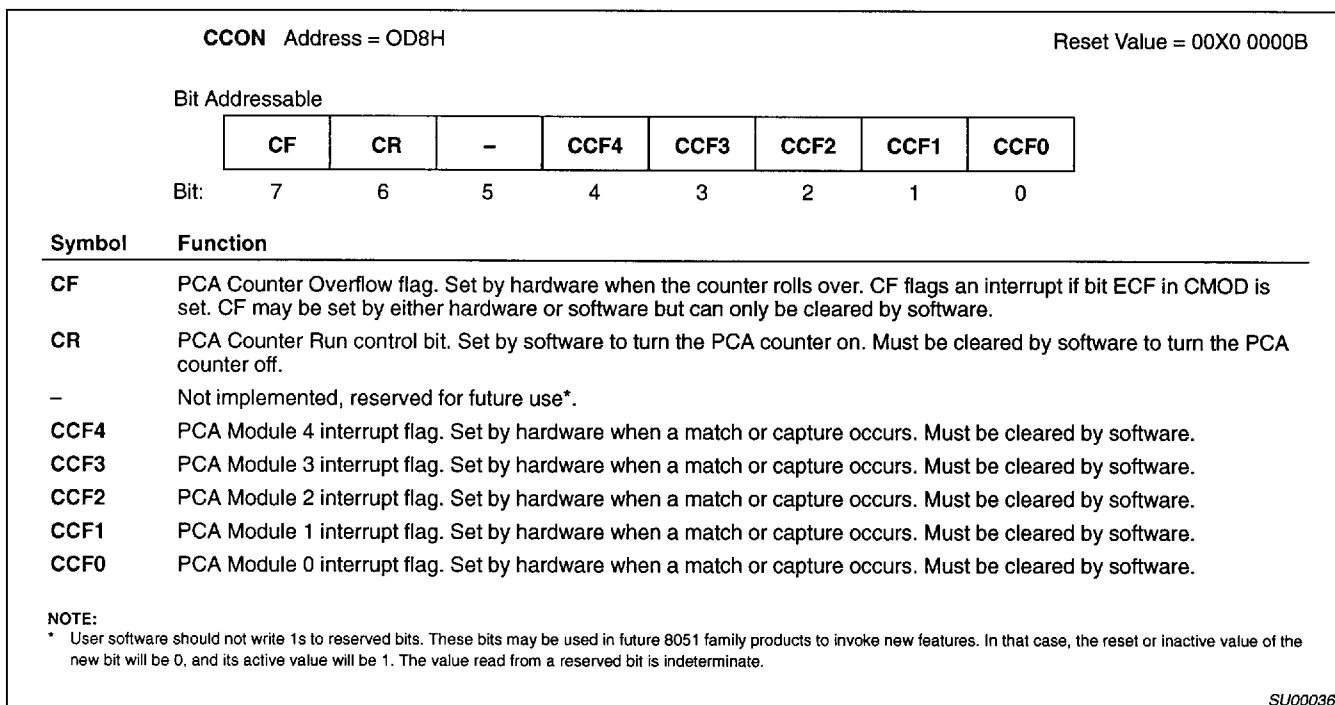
**CCON** Address = OD8H

Reset Value = 00X0 0000B

Bit Addressable

| | CF | CR | – | CCF4 | CCF3 | CCF2 | CCF1 | CCF0 |
|---|---|---|---|---|---|---|---|---|
| Bit: | 7 | 6 | 5 | 4 | 3 | 2 | 1 | 0 |

| Symbol | Function |
|---|---|
| CF | PCA Counter Overflow flag. Set by hardware when the counter rolls over. CF flags an interrupt if bit ECF in CMOD is set. CF may be set by either hardware or software but can only be cleared by software. |
| CR | PCA Counter Run control bit. Set by software to turn the PCA counter on. Must be cleared by software to turn the PCA counter off. |
| – | Not implemented, reserved for future use*. |
| CCF4 | PCA Module 4 interrupt flag. Set by hardware when a match or capture occurs. Must be cleared by software. |
| CCF3 | PCA Module 3 interrupt flag. Set by hardware when a match or capture occurs. Must be cleared by software. |
| CCF2 | PCA Module 2 interrupt flag. Set by hardware when a match or capture occurs. Must be cleared by software. |
| CCF1 | PCA Module 1 interrupt flag. Set by hardware when a match or capture occurs. Must be cleared by software. |
| CCF0 | PCA Module 0 interrupt flag. Set by hardware when a match or capture occurs. Must be cleared by software. |

NOTE:
* User software should not write 1s to reserved bits. These bits may be used in future 8051 family products to invoke new features. In that case, the reset or inactive value of the new bit will be 0, and its active value will be 1. The value read from a reserved bit is indeterminate.

SU00036